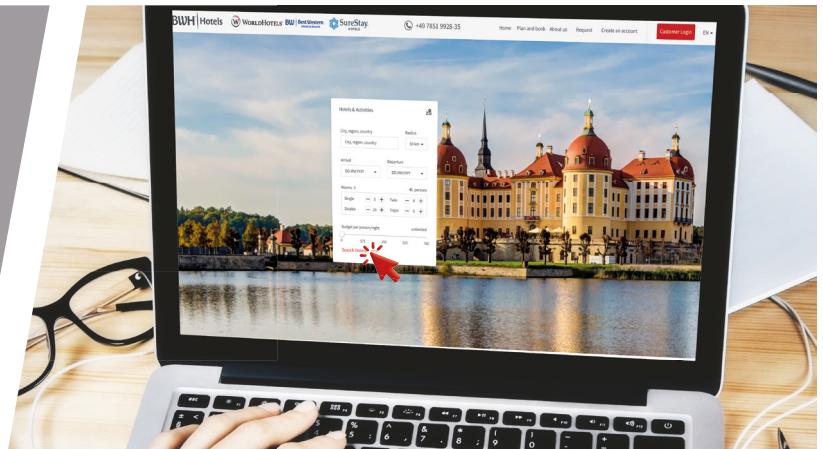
BWH | Hotels WorldHotels BW Best Western SureStay HOTELS

+49 7853 9928-35

Home Plan and book About us Request Create an account Customer Login EN

Hotels & Activities

City, region, country
City, region, country
Radius
50 km

Arrival
DD.MM.YYYY
Departure
DD.MM.YYYY

Rooms: 3
4 persons
Single − 1 +
Twin − 0 +
Double − 2 +
Triple − 0 +

Budget per person/night
unlimited
0 375 500 750 1000

Search hotels

< > % & / ( ) = ?